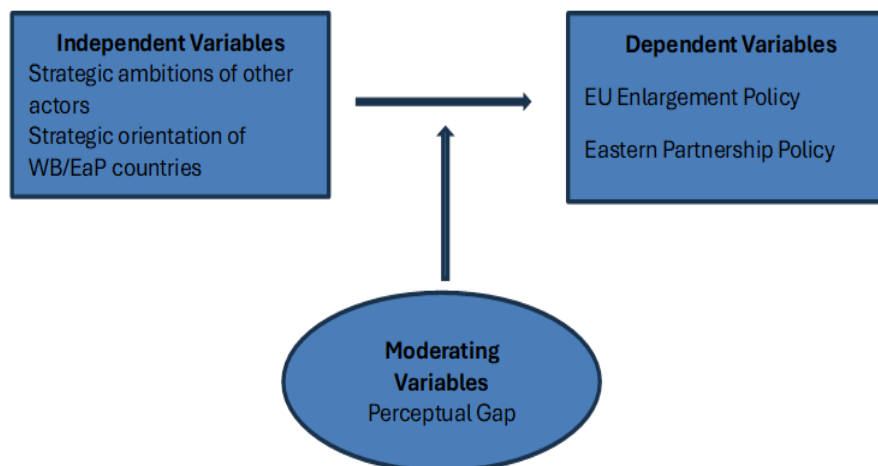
Independent Variables
Strategic ambitions of other actors
Strategic orientation of WB/EaP countries

Dependent Variables
EU Enlargement Policy
Eastern Partnership Policy

Moderating Variables
Perceptual Gap